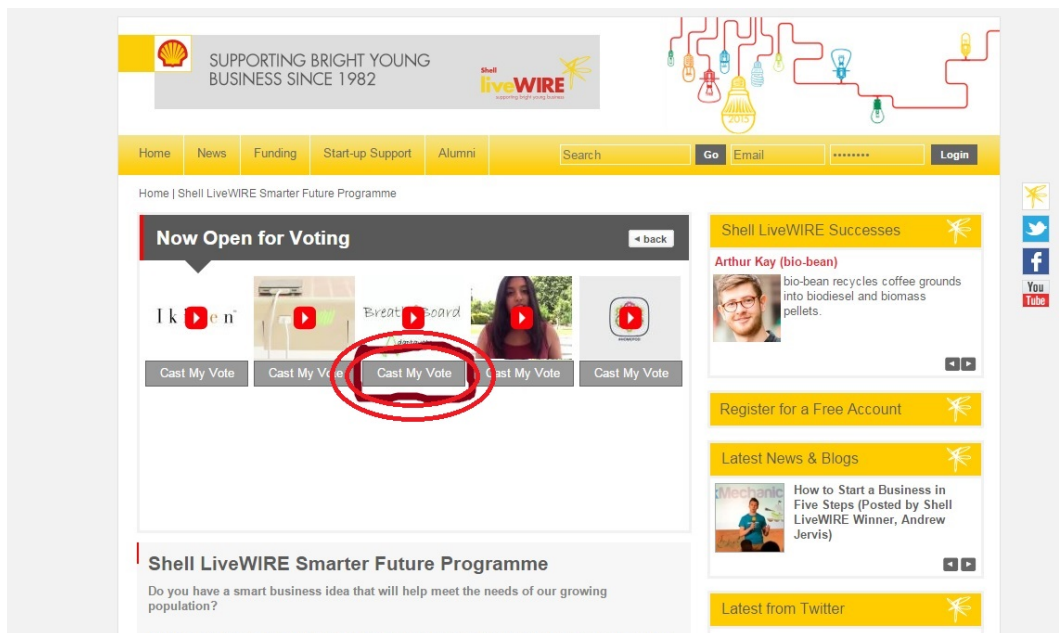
SUPPORTING BRIGHT YOUNG BUSINESS SINCE 1982

Shell liveWIRE supporting bright young business

2013

Home | News | Funding | Start-up Support | Alumni

Search Go Email •••••••• Login

Home | Shell LiveWIRE Smarter Future Programme

Now Open for Voting

◂ back

Ik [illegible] en

Breath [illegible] oard

Cast My Vote | Cast My Vote | Cast My Vote | Cast My Vote | Cast My Vote

Shell LiveWIRE Smarter Future Programme

Do you have a smart business idea that will help meet the needs of our growing population?

Shell LiveWIRE Successes

Arthur Kay (bio-bean)

bio-bean recycles coffee grounds into biodiesel and biomass pellets.

Register for a Free Account

Latest News & Blogs

Mechanic

How to Start a Business in Five Steps (Posted by Shell LiveWIRE Winner, Andrew Jervis)

Latest from Twitter

You Tube